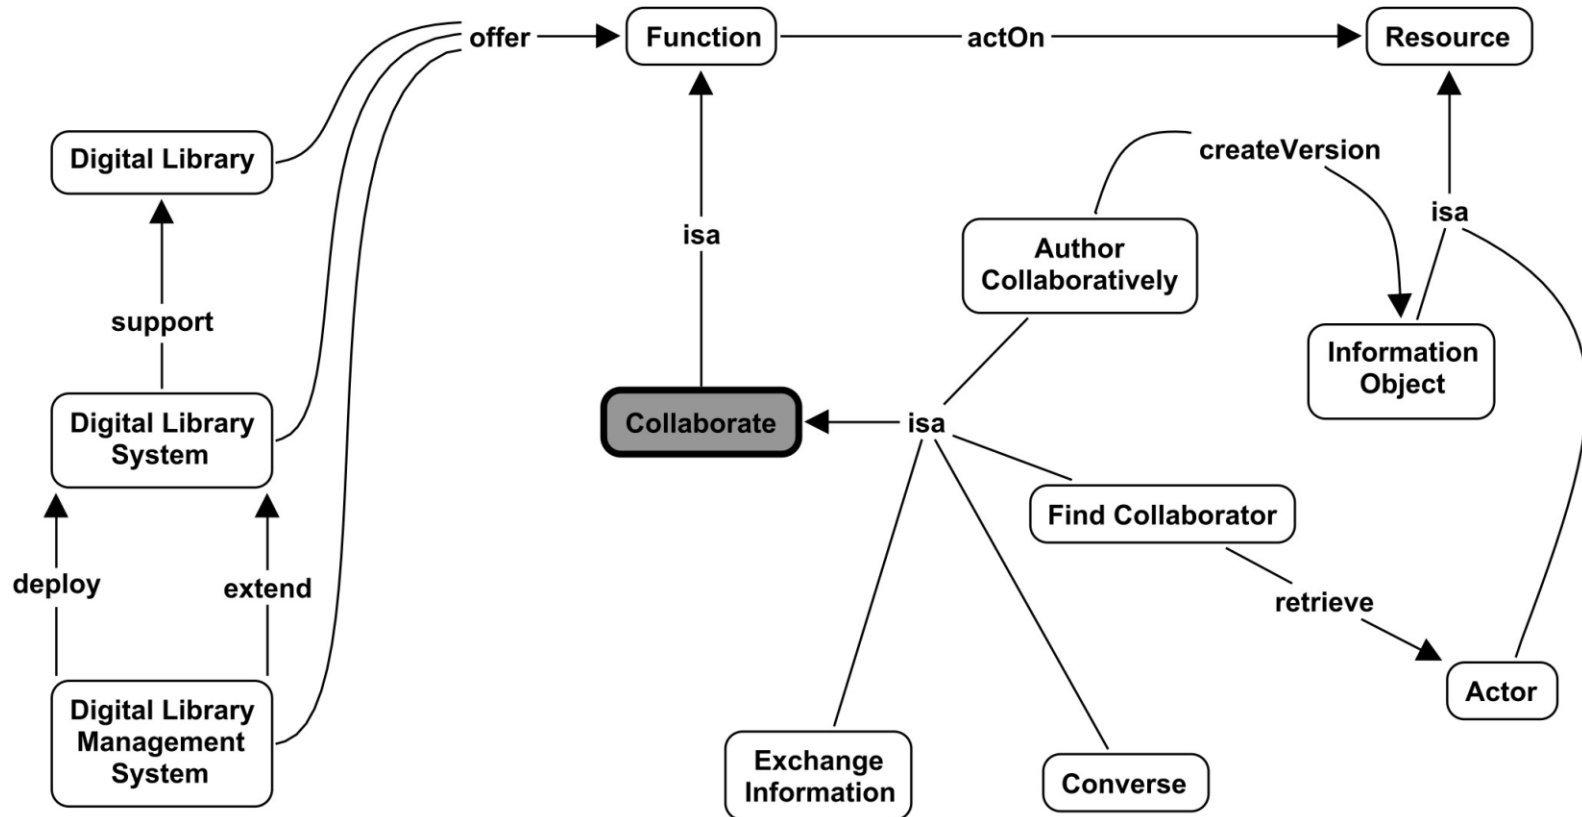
offer
Function
actOn
Resource
Digital Library
createVersion
isa
isa
Author Collaboratively
support
Information Object
Digital Library System
Collaborate
isa
Find Collaborator
deploy
extend
retrieve
Actor
Digital Library Management System
Exchange Information
Converse